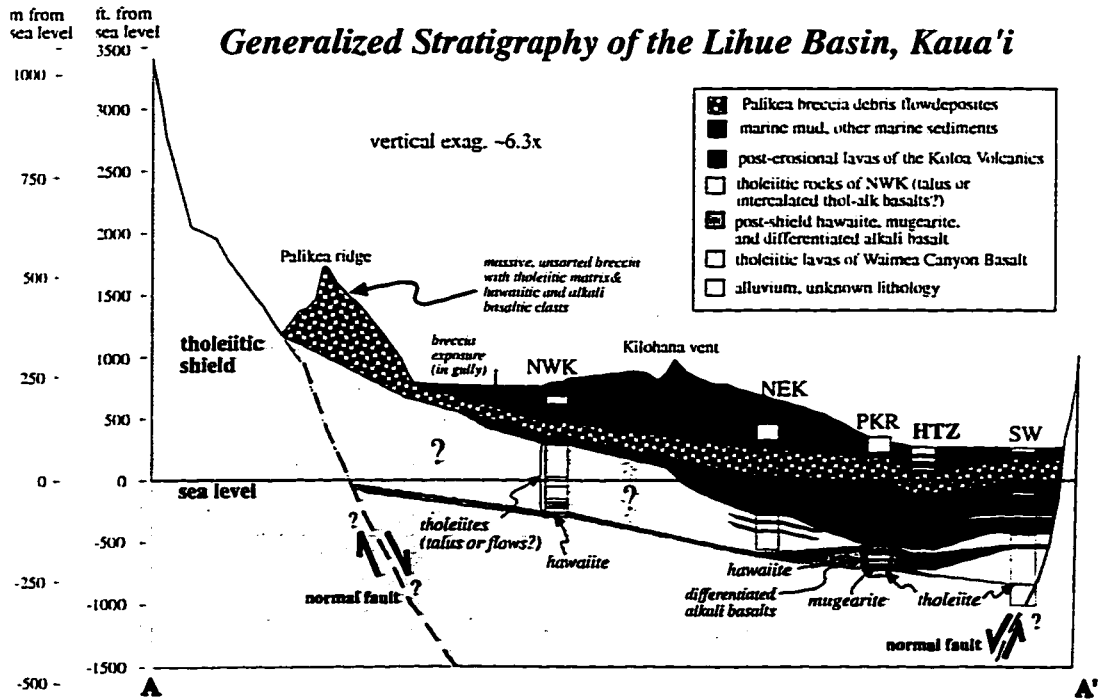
m from sea level

ft. from sea level

Generalized Stratigraphy of the Lihue Basin, Kaua'i

1000 -
750 -
500 -
250 -
0 -
-250 -
-500 -

3500
3000
2500
2000
1500
1000
500
0
-500
-1000
-1500

vertical exag. ~6.3x

Palikea breccia debris flowdeposites
marine mud, other marine sediments
post-erosional lavas of the Koloa Volcanics
tholeiitic rocks of NWK (talus or intercalated thol-alk basalts?)
post-shield hawaiite, mugearite, and differentiated alkali basalt
tholeiitic lavas of Waimea Canyon Basalt
alluvium, unknown lithology

Palikea ridge

massive, unsorted breccia with tholeiitic matrix & hawaiitic and alkali basaltic clasts

tholeiitic shield

breccia exposure (in gully)

NWK

Kilohana vent

NEK

PKR

HTZ

SW

?

?

sea level

?

tholeiites (talus or flows?)

hawaiite

?

normal fault

hawaiite

differentiated alkali basalts

mugearite

tholeiite

?

normal fault

A

A'